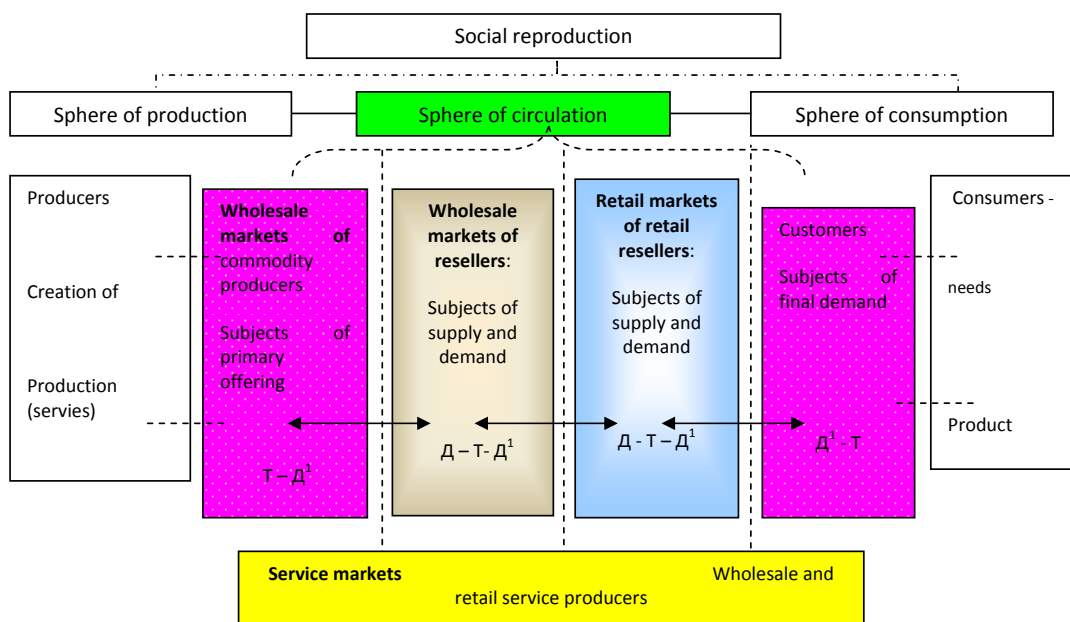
Social reproduction

Sphere of production

Sphere of circulation

Sphere of consumption

Producers

Creation of

Production (servies)

Wholesale markets of commodity producers

Subjects of primary offering

Т – Д$^1$

Wholesale markets of resellers:

Subjects of supply and demand

Д – Т- Д$^1$

Retail markets of retail resellers:

Subjects of supply and demand

Д - Т – Д$^1$

Customers

Subjects of final demand

Д$^1$ - Т

Consumers -

needs

Product

Service markets Wholesale and retail service producers